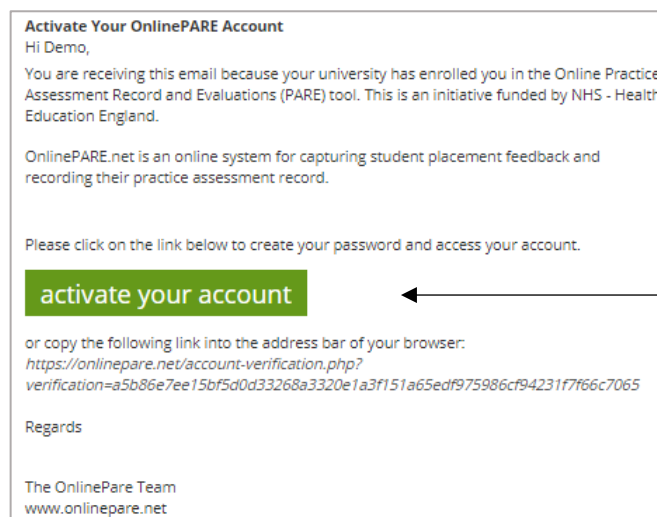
**Activate Your OnlinePARE Account**
Hi Demo,

You are receiving this email because your university has enrolled you in the Online Practice Assessment Record and Evaluations (PARE) tool. This is an initiative funded by NHS - Health Education England.

OnlinePARE.net is an online system for capturing student placement feedback and recording their practice assessment record.

Please click on the link below to create your password and access your account.

activate your account

or copy the following link into the address bar of your browser:
*https://onlinepare.net/account-verification.php?verification=a5b86e7ee15bf5d0d33268a3320e1a3f151a65edf975986cf94231f7f66c7065*

Regards

The OnlinePare Team
www.onlinepare.net